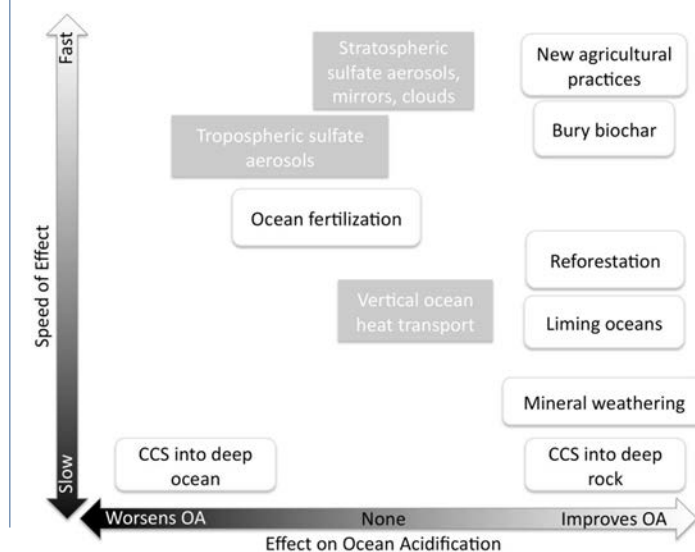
Fast

Stratospheric sulfate aerosols, mirrors, clouds

New agricultural practices

Bury biochar

Tropospheric sulfate aerosols

Ocean fertilization

Speed of Effect

Reforestation

Vertical ocean heat transport

Liming oceans

Mineral weathering

CCS into deep ocean

CCS into deep rock

Slow

Worsens OA

None

Improves OA

Effect on Ocean Acidification